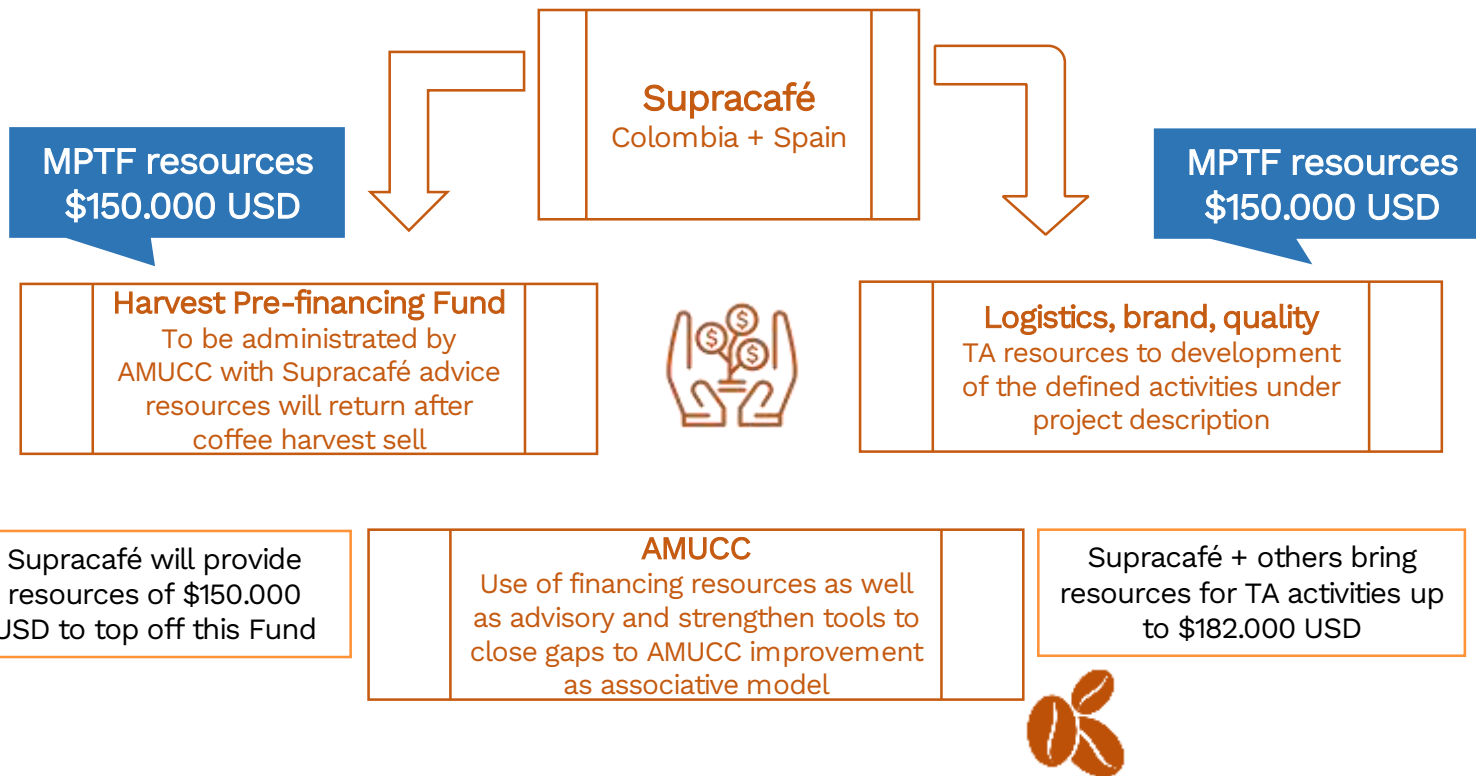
Supracafé
Colombia + Spain

MPTF resources
$150.000 USD

MPTF resources
$150.000 USD

Harvest Pre-financing Fund
To be administrated by AMUCC with Supracafé advice resources will return after coffee harvest sell

Logistics, brand, quality
TA resources to development of the defined activities under project description

Supracafé will provide resources of $150.000 USD to top off this Fund

AMUCC
Use of financing resources as well as advisory and strengthen tools to close gaps to AMUCC improvement as associative model

Supracafé + others bring resources for TA activities up to $182.000 USD